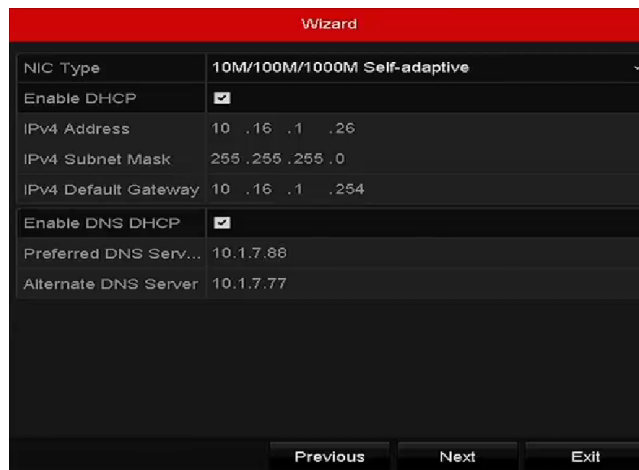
Wizard

| NIC Type | 10M/100M/1000M Self-adaptive |
|---|---|
| Enable DHCP | ☑ |
| IPv4 Address | 10 .16 .1 .26 |
| IPv4 Subnet Mask | 255 .255 .255 .0 |
| IPv4 Default Gateway | 10 .16 .1 .254 |
| Enable DNS DHCP | ☑ |
| Preferred DNS Serv... | 10.1.7.88 |
| Alternate DNS Server | 10.1.7.77 |

Previous Next Exit